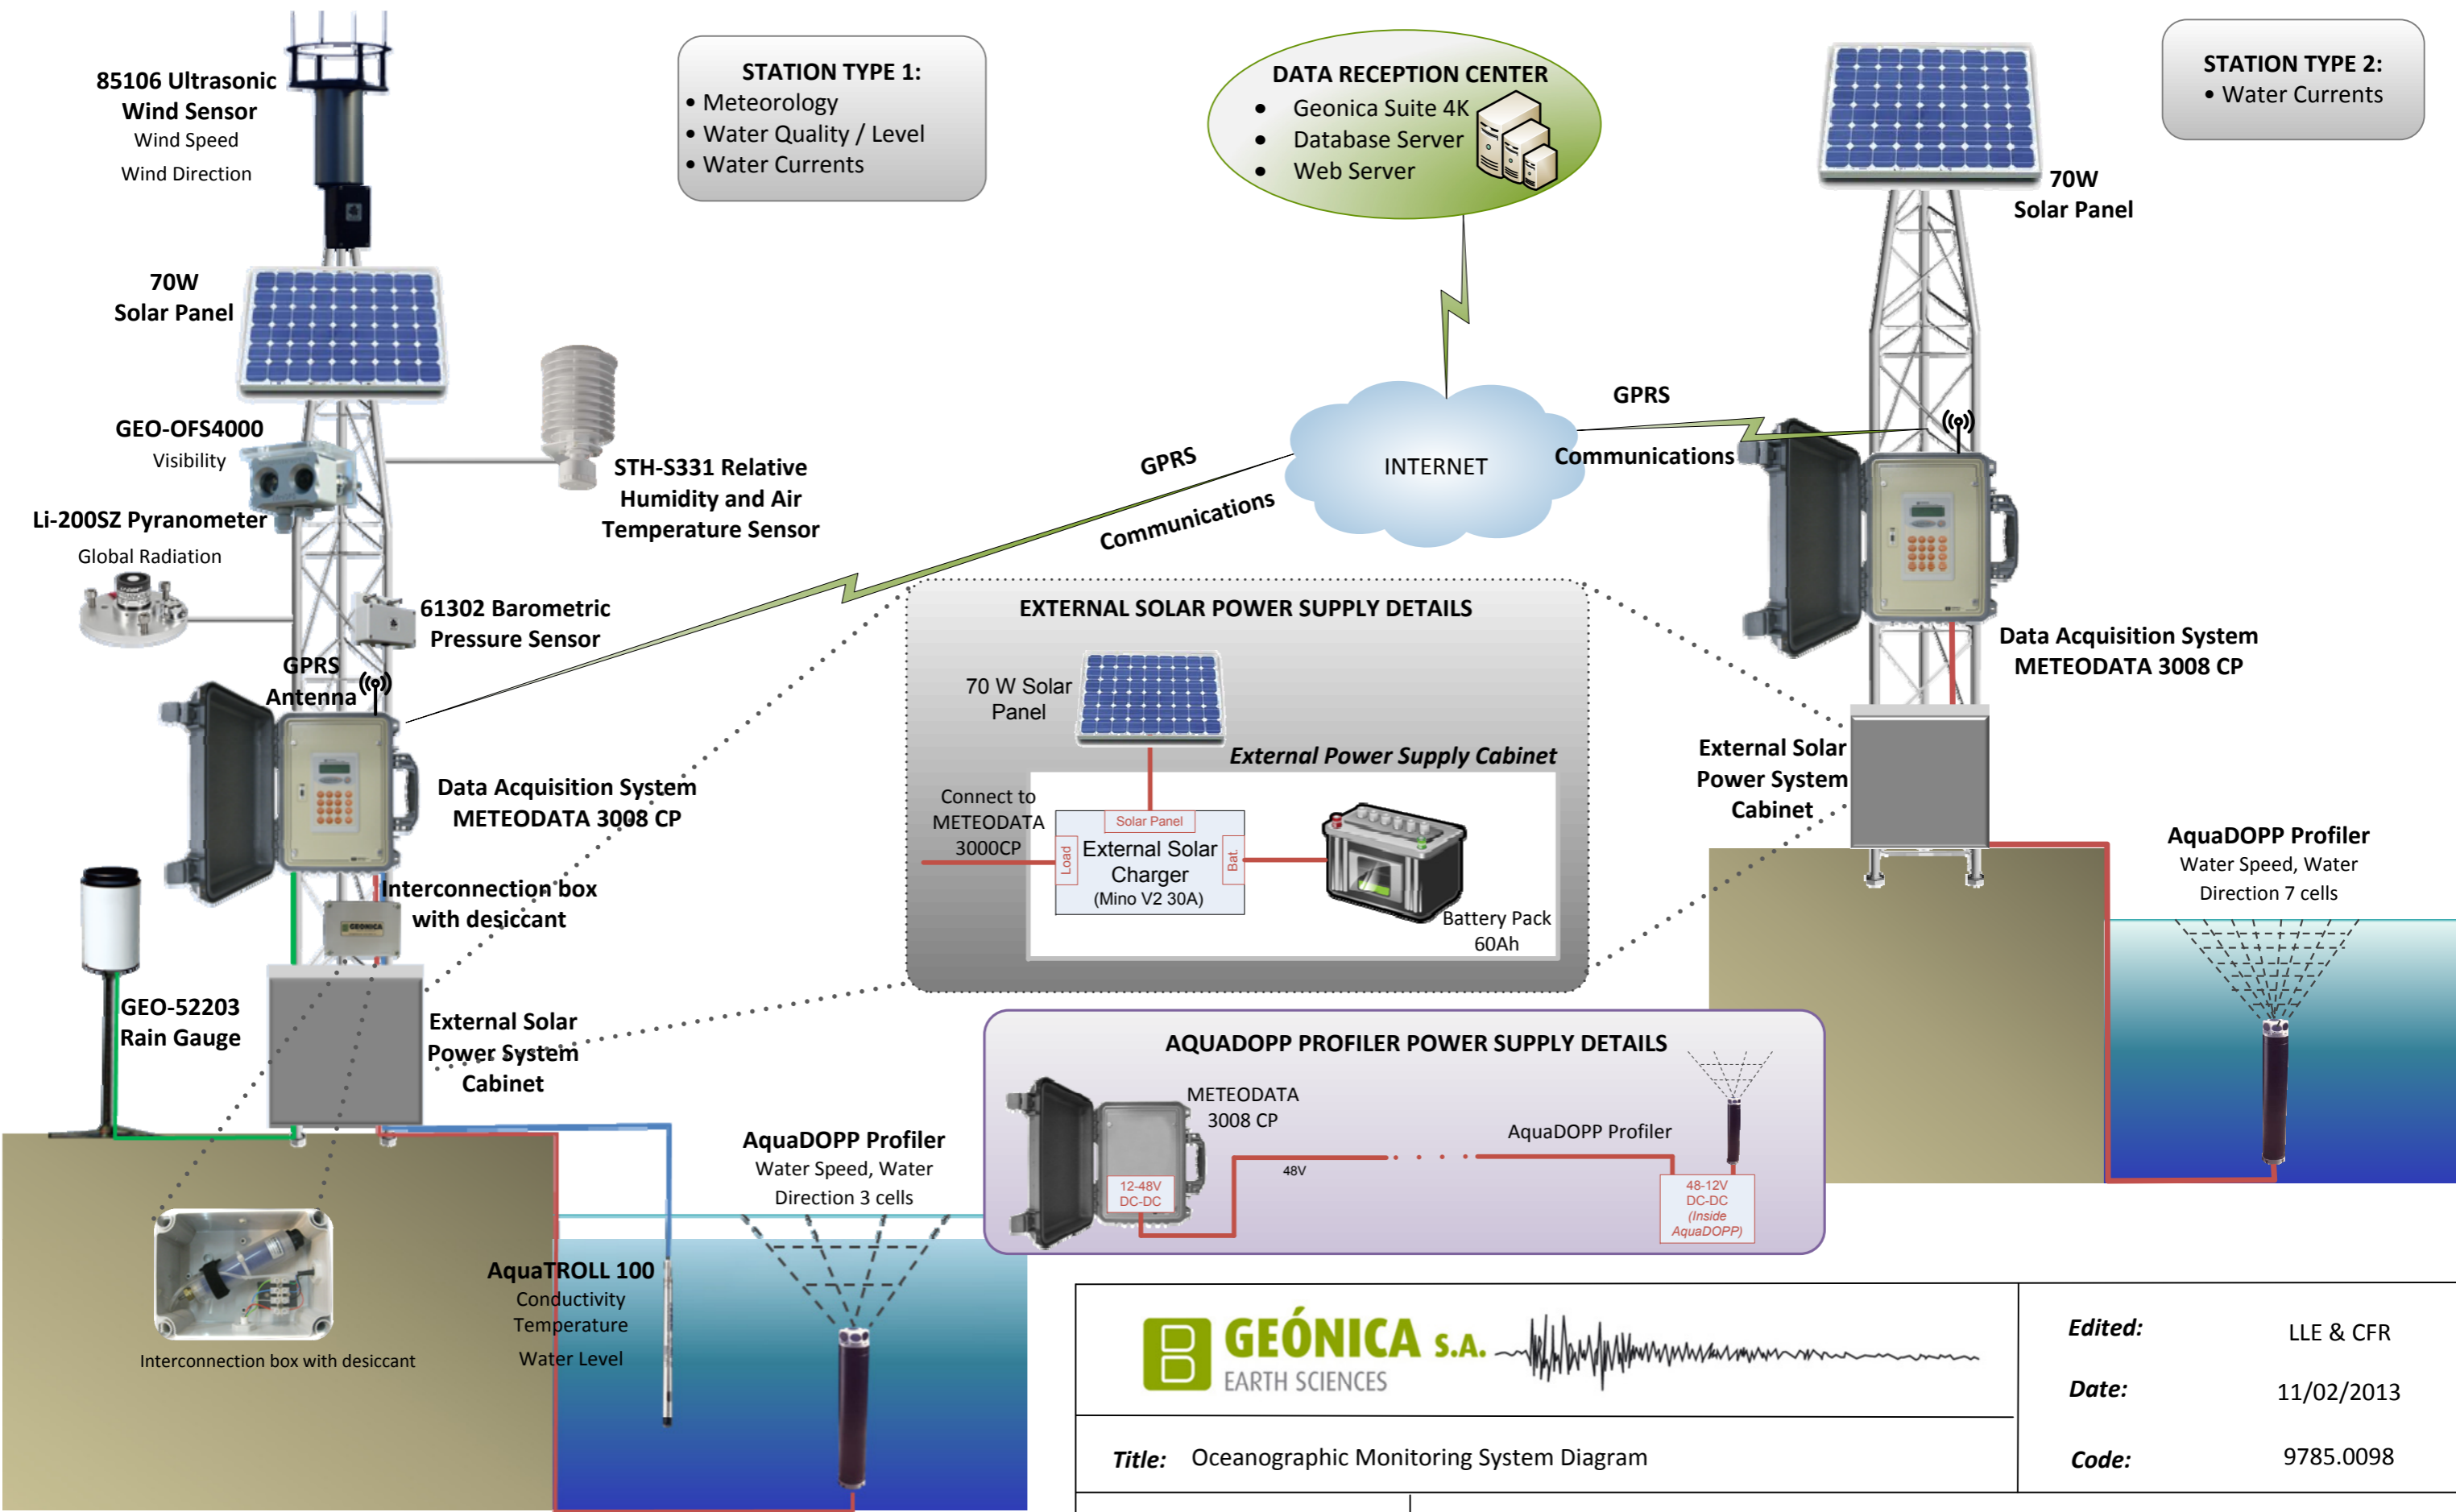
85106 Ultrasonic Wind Sensor
Wind Speed
Wind Direction

STATION TYPE 1:
• Meteorology
• Water Quality / Level
• Water Currents

DATA RECEPTION CENTER
• Geonica Suite 4K
• Database Server
• Web Server

STATION TYPE 2:
• Water Currents

70W Solar Panel

70W Solar Panel

GEO-OFS4000
Visibility

STH-S331 Relative Humidity and Air Temperature Sensor

Li-200SZ Pyranometer
Global Radiation

GPRS Communications

INTERNET

GPRS Communications

61302 Barometric Pressure Sensor

GPRS Antenna

EXTERNAL SOLAR POWER SUPPLY DETAILS

70 W Solar Panel

External Power Supply Cabinet

Connect to METEODATA 3000CP

Solar Panel
Load
External Solar Charger
(Mino V2 30A)
Bat.

Battery Pack 60Ah

Data Acquisition System METEODATA 3008 CP

Data Acquisition System METEODATA 3008 CP

External Solar Power System Cabinet

Interconnection box with desiccant

AquaDOPP Profiler
Water Speed, Water Direction 7 cells

GEO-52203 Rain Gauge

External Solar Power System Cabinet

AQUADOPP PROFILER POWER SUPPLY DETAILS

METEODATA 3008 CP

AquaDOPP Profiler

12-48V DC-DC

48V

48-12V DC-DC (Inside AquaDOPP)

AquaDOPP Profiler
Water Speed, Water Direction 3 cells

AquaTROLL 100
Conductivity
Temperature
Water Level

Interconnection box with desiccant

GEÓNICA S.A.
EARTH SCIENCES

Edited: LLE & CFR
Date: 11/02/2013
Title: Oceanographic Monitoring System Diagram
Code: 9785.0098